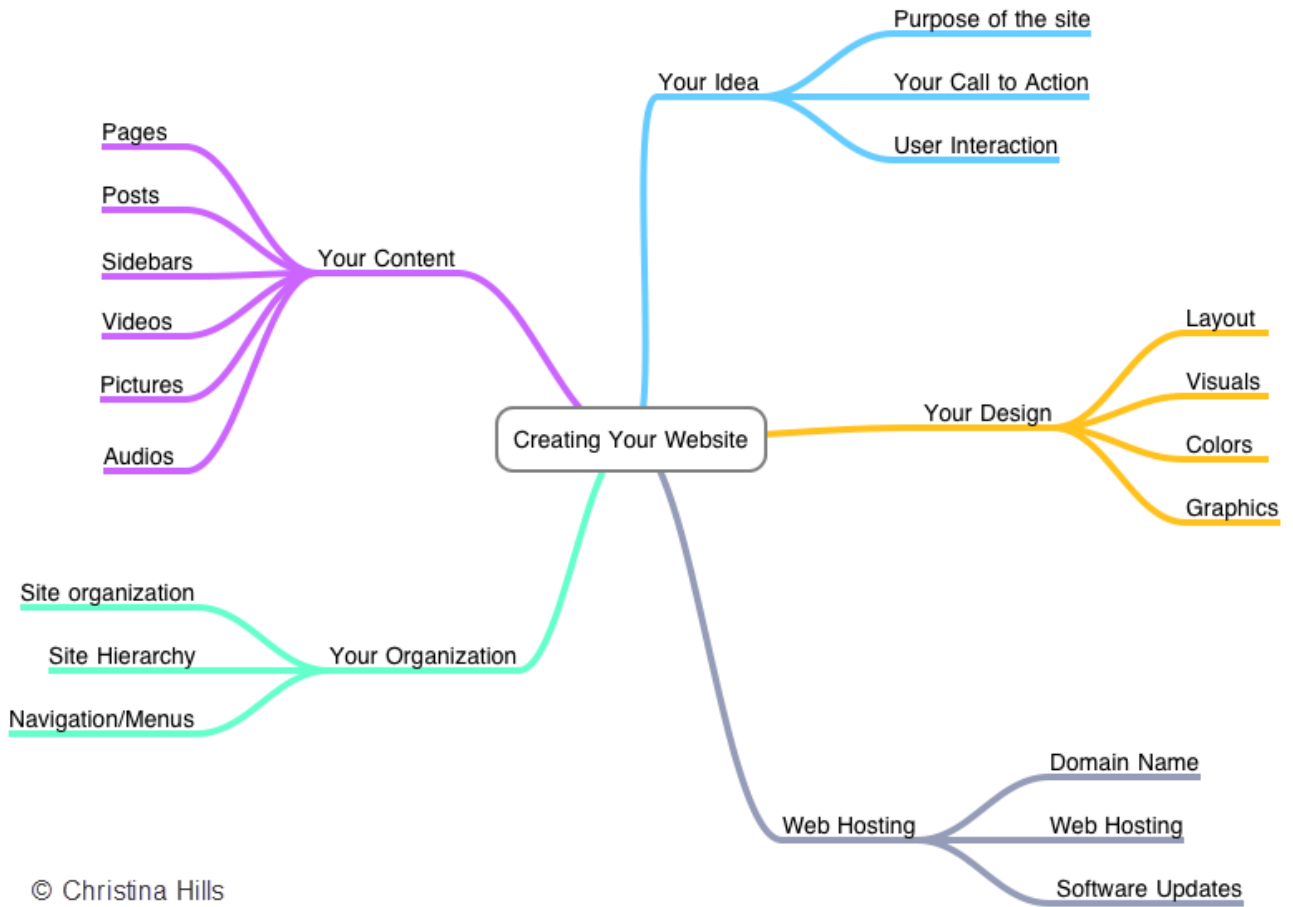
Creating Your Website

Your Idea
Purpose of the site
Your Call to Action
User Interaction

Your Design
Layout
Visuals
Colors
Graphics

Web Hosting
Domain Name
Web Hosting
Software Updates

Your Organization
Site organization
Site Hierarchy
Navigation/Menus

Your Content
Pages
Posts
Sidebars
Videos
Pictures
Audios

© Christina Hills